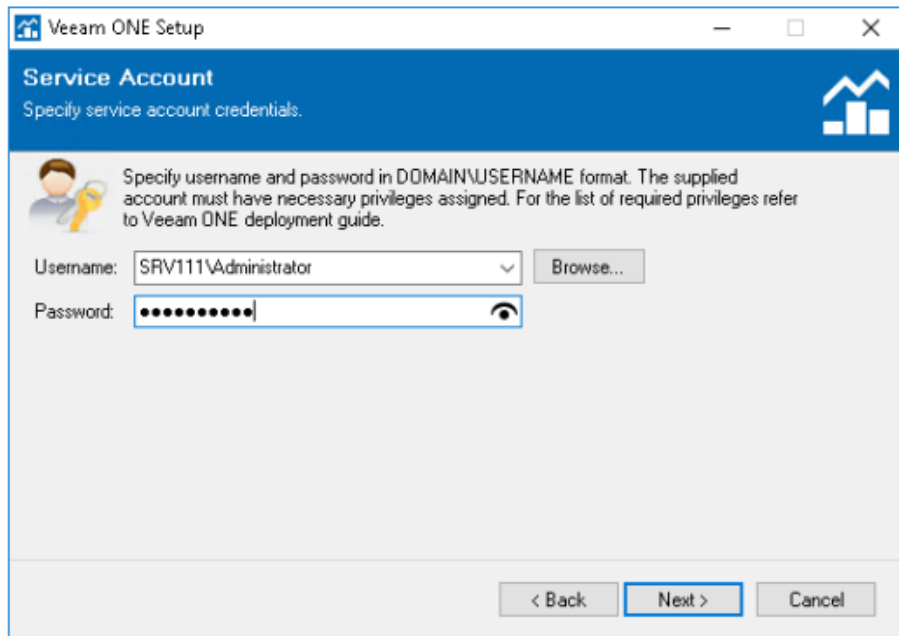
Veeam ONE Setup

Service Account
Specify service account credentials.

Specify username and password in DOMAIN\USERNAME format. The supplied account must have necessary privileges assigned. For the list of required privileges refer to Veeam ONE deployment guide.

Username: SRV111\Administrator
Browse...
Password: ●●●●●●●●●●●

< Back
Next >
Cancel